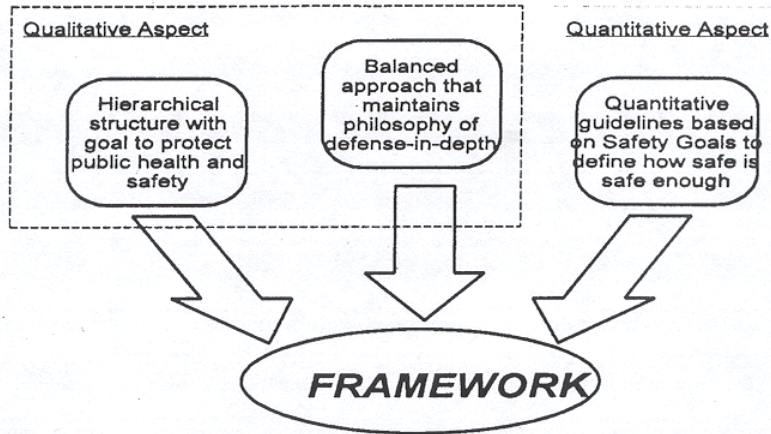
Qualitative Aspect

Quantitative Aspect

Hierarchical structure with goal to protect public health and safety

Balanced approach that maintains philosophy of defense-in-depth

Quantitative guidelines based on Safety Goals to define how safe is safe enough

FRAMEWORK